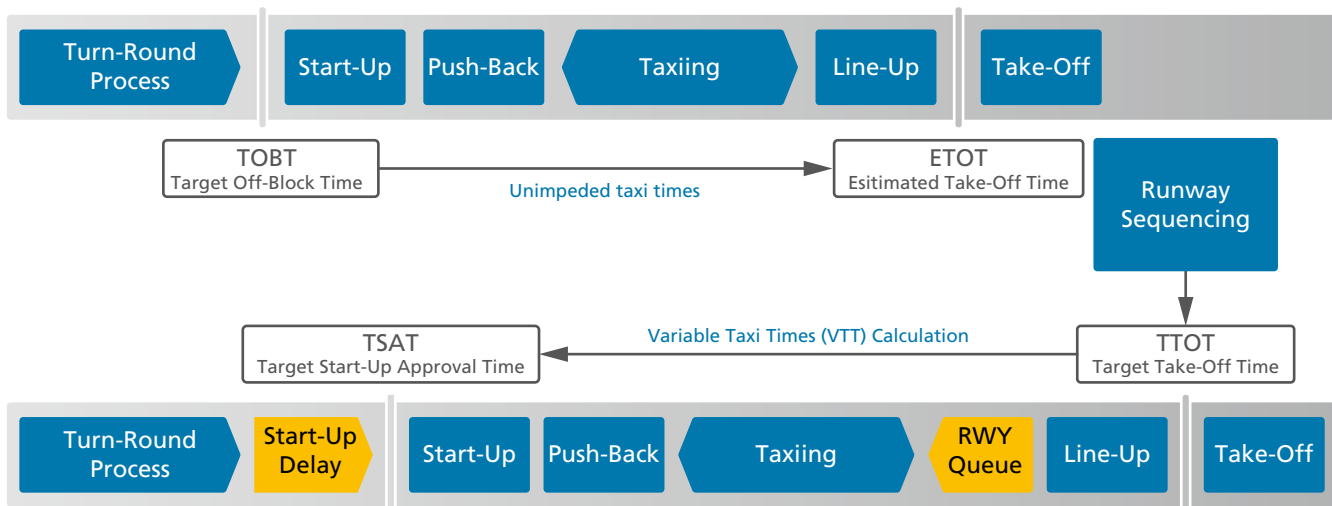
Turn-Round Process

Start-Up

Push-Back

Taxiing

Line-Up

Take-Off

TOBT
Target Off-Block Time

Unimpeded taxi times

ETOT
Esitimated Take-Off Time

Runway Sequencing

TTOT
Target Take-Off Time

Variable Taxi Times (VTT) Calculation

TSAT
Target Start-Up Approval Time

Turn-Round Process

Start-Up Delay

Start-Up

Push-Back

Taxiing

RWY Queue

Line-Up

Take-Off